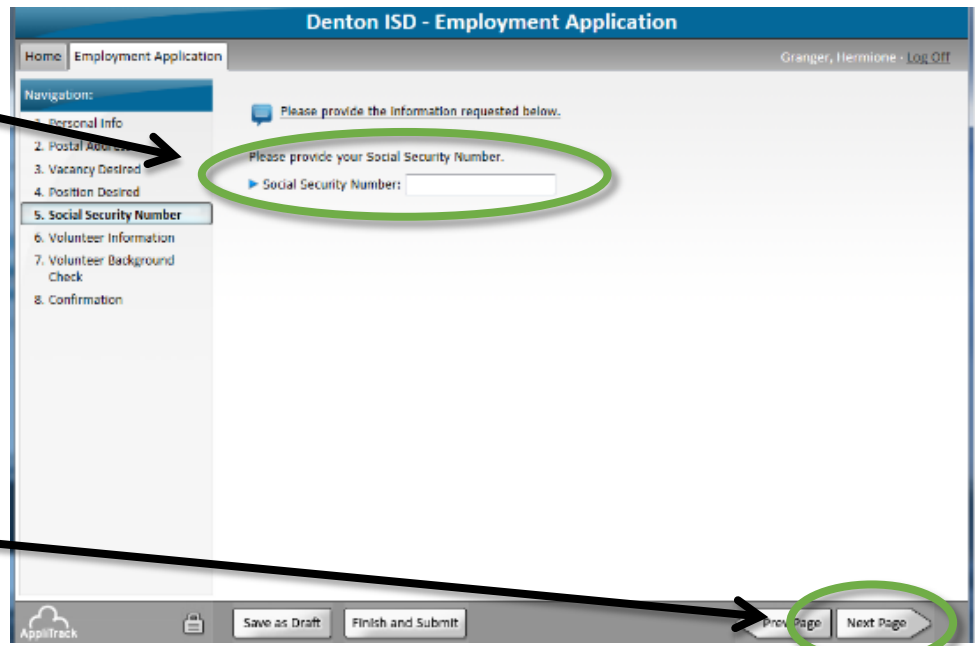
Denton ISD - Employment Application

Home | Employment Application

Granger, Hermione · Log Off

Navigation:

1. Personal Info
2. Postal Addre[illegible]
3. Vacancy Desired
4. Position Desired
5. Social Security Number
6. Volunteer Information
7. Volunteer Background Check
8. Confirmation

Please provide the information requested below.

Please provide your Social Security Number.

▶ Social Security Number:

AppliTrack

Save as Draft | Finish and Submit

Prev Page | Next Page